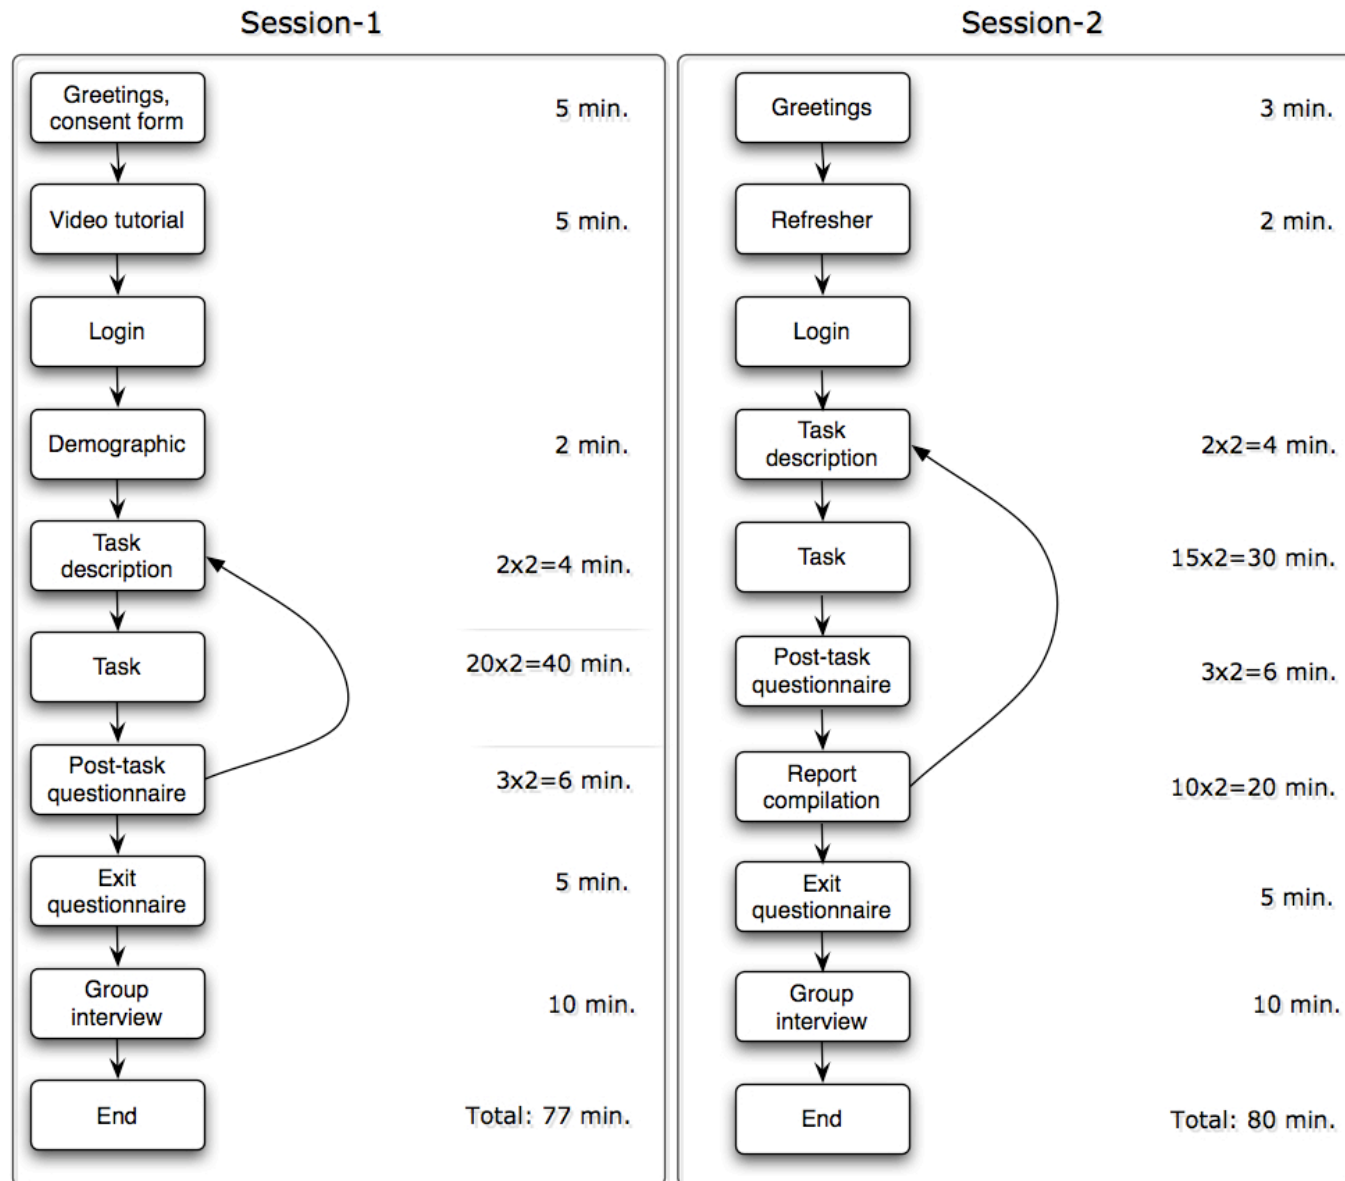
Session-1

Greetings, consent form
5 min.

Video tutorial
5 min.

Login

Demographic
2 min.

Task description
2x2=4 min.

Task
20x2=40 min.

Post-task questionnaire
3x2=6 min.

Exit questionnaire
5 min.

Group interview
10 min.

End
Total: 77 min.

Session-2

Greetings
3 min.

Refresher
2 min.

Login

Task description
2x2=4 min.

Task
15x2=30 min.

Post-task questionnaire
3x2=6 min.

Report compilation
10x2=20 min.

Exit questionnaire
5 min.

Group interview
10 min.

End
Total: 80 min.